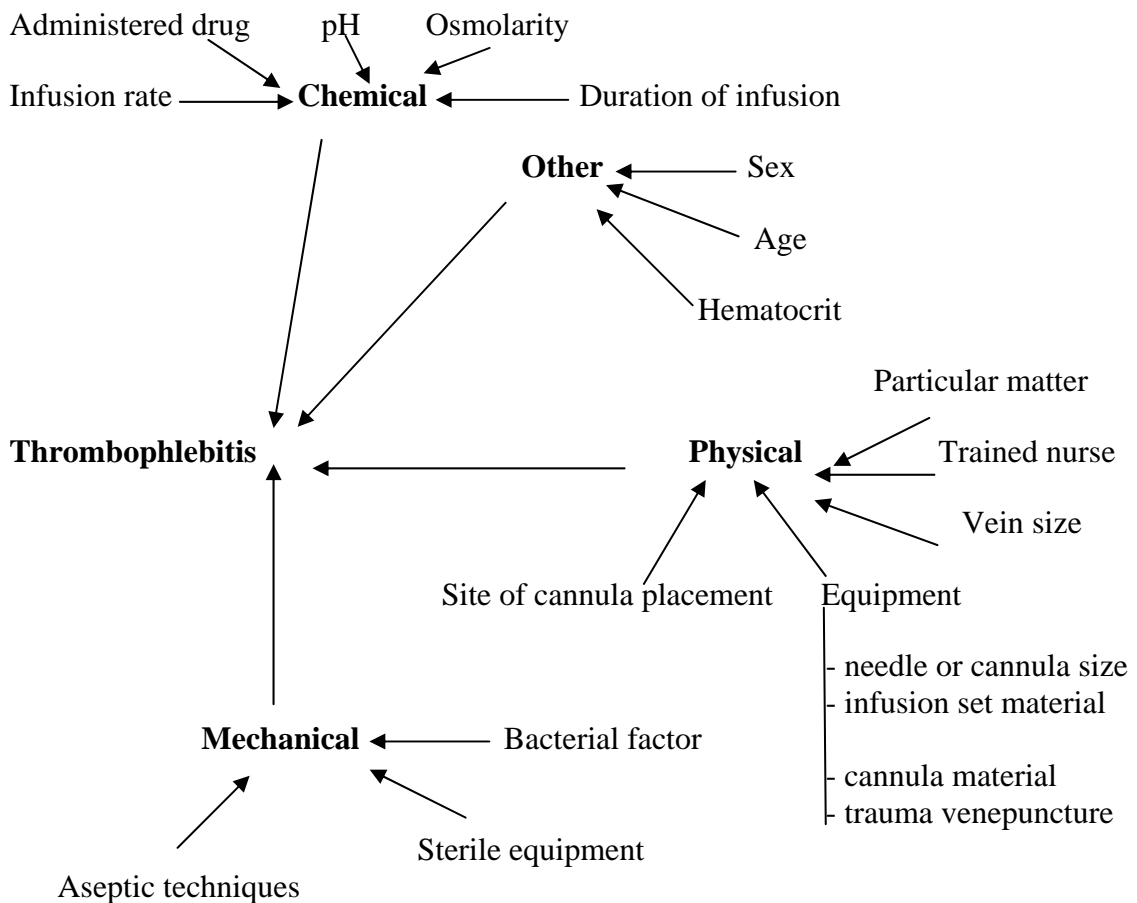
Administered drug pH Osmolarity

Infusion rate **Chemical** Duration of infusion

**Other** Sex

Age

Hematocrit

Particular matter

**Thrombophlebitis** **Physical** Trained nurse

Vein size

Site of cannula placement Equipment

- needle or cannula size
- infusion set material

- cannula material
- trauma venepuncture

**Mechanical** Bacterial factor

Sterile equipment

Aseptic techniques